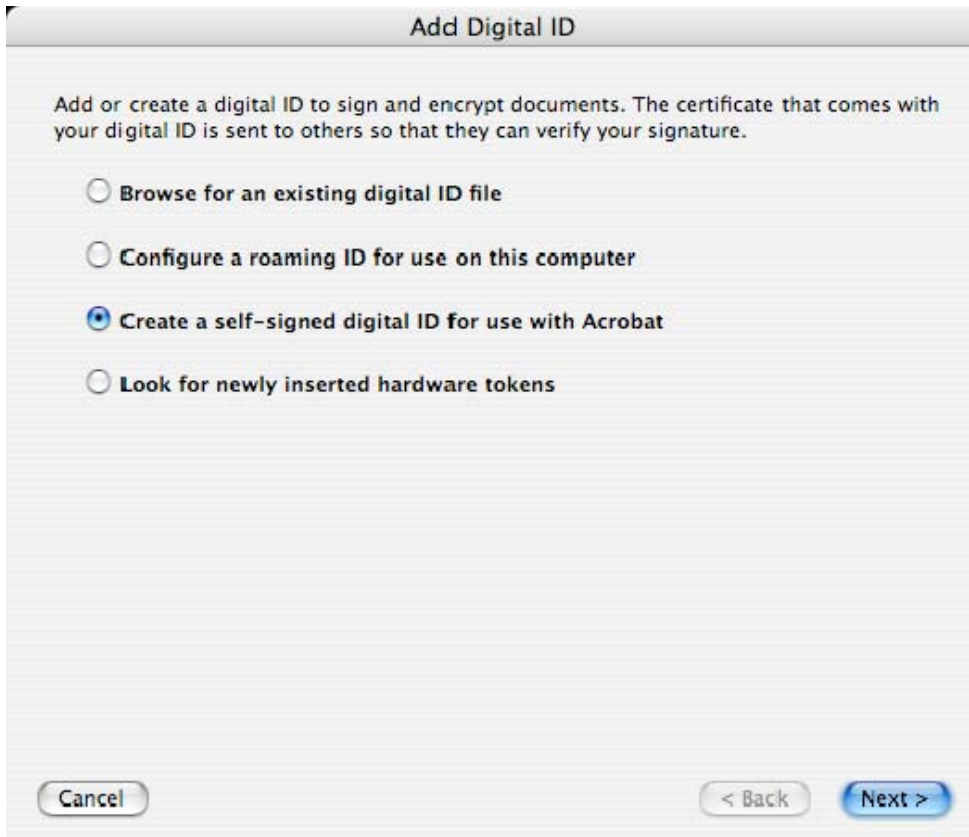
Add Digital ID

Add or create a digital ID to sign and encrypt documents. The certificate that comes with your digital ID is sent to others so that they can verify your signature.

Browse for an existing digital ID file

Configure a roaming ID for use on this computer

Create a self-signed digital ID for use with Acrobat

Look for newly inserted hardware tokens

Cancel

< Back

Next >